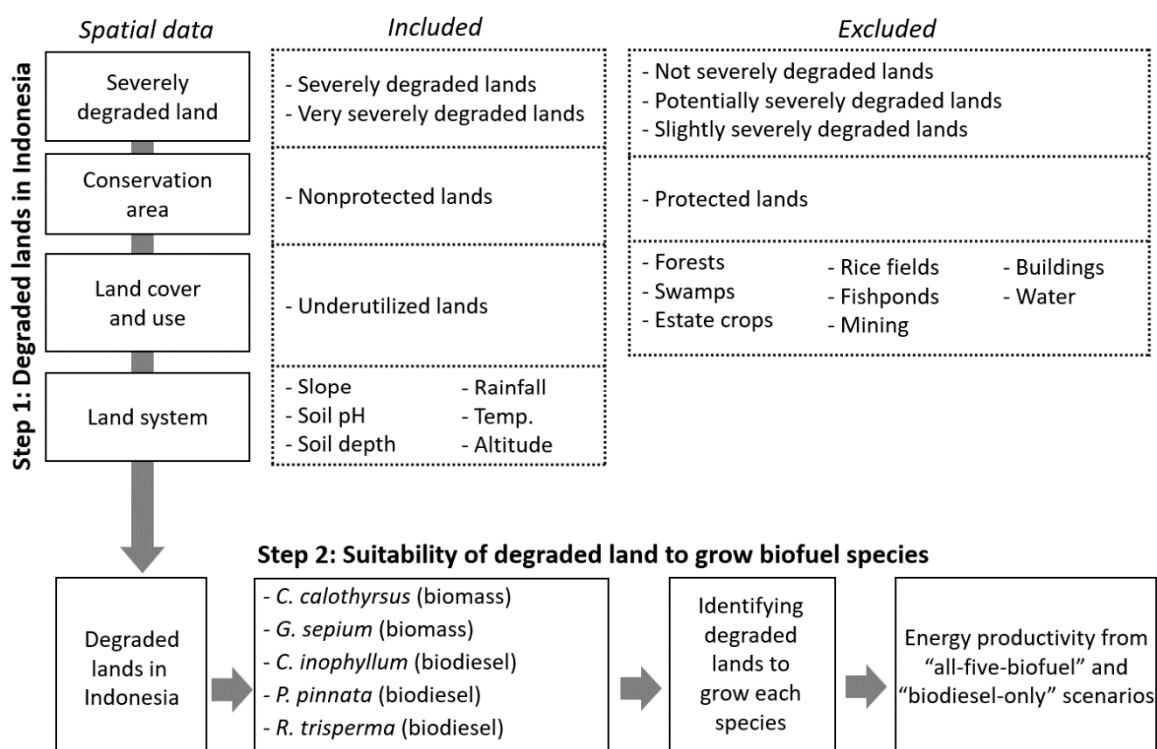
Step 1: Degraded lands in Indonesia

Spatial data

Included

Excluded

Severely degraded land

- Severely degraded lands
- Very severely degraded lands

- Not severely degraded lands
- Potentially severely degraded lands
- Slightly severely degraded lands

Conservation area

- Nonprotected lands

- Protected lands

Land cover and use

- Underutilized lands

- Forests
- Swamps
- Estate crops
- Rice fields
- Fishponds
- Mining
- Buildings
- Water

Land system

- Slope
- Soil pH
- Soil depth
- Rainfall
- Temp.
- Altitude

Step 2: Suitability of degraded land to grow biofuel species

Degraded lands in Indonesia

- C. calothyrsus (biomass)
- G. sepium (biomass)
- C. inophyllum (biodiesel)
- P. pinnata (biodiesel)
- R. trisperma (biodiesel)

Identifying degraded lands to grow each species

Energy productivity from "all-five-biofuel" and "biodiesel-only" scenarios